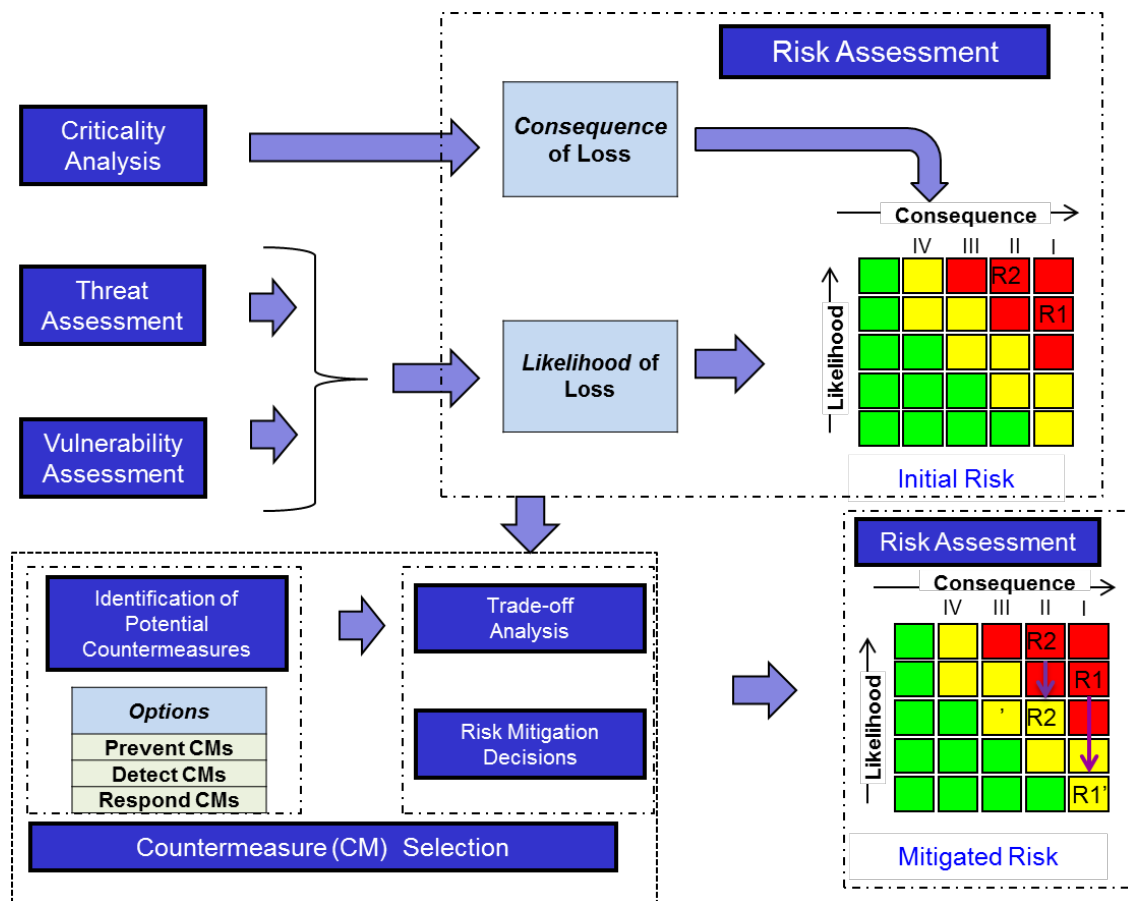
Risk Assessment

Criticality Analysis

Consequence of Loss

Consequence

IV III II I

R2

R1

Likelihood

Threat Assessment

Likelihood of Loss

Vulnerability Assessment

Initial Risk

Risk Assessment

Consequence

IV III II I

R2

R1

'

R2

R1'

Likelihood

Identification of Potential Countermeasures

| Options |
|---|
| Prevent CMs |
| Detect CMs |
| Respond CMs |

Trade-off Analysis

Risk Mitigation Decisions

Countermeasure (CM) Selection

Mitigated Risk